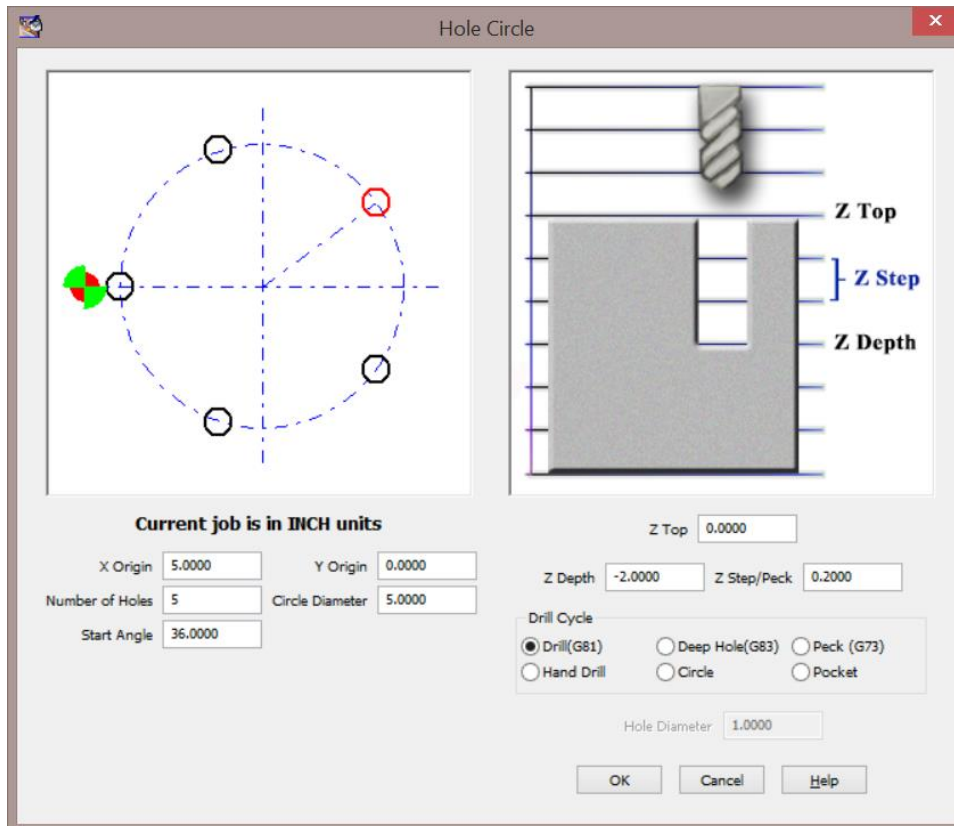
Hole Circle

Z Top
Z Step
Z Depth

Current job is in INCH units

X Origin 5.0000
Y Origin 0.0000
Number of Holes 5
Circle Diameter 5.0000
Start Angle 36.0000

Z Top 0.0000
Z Depth -2.0000
Z Step/Peck 0.2000

Drill Cycle
Drill(G81)
Deep Hole(G83)
Peck (G73)
Hand Drill
Circle
Pocket

Hole Diameter 1.0000

OK
Cancel
Help